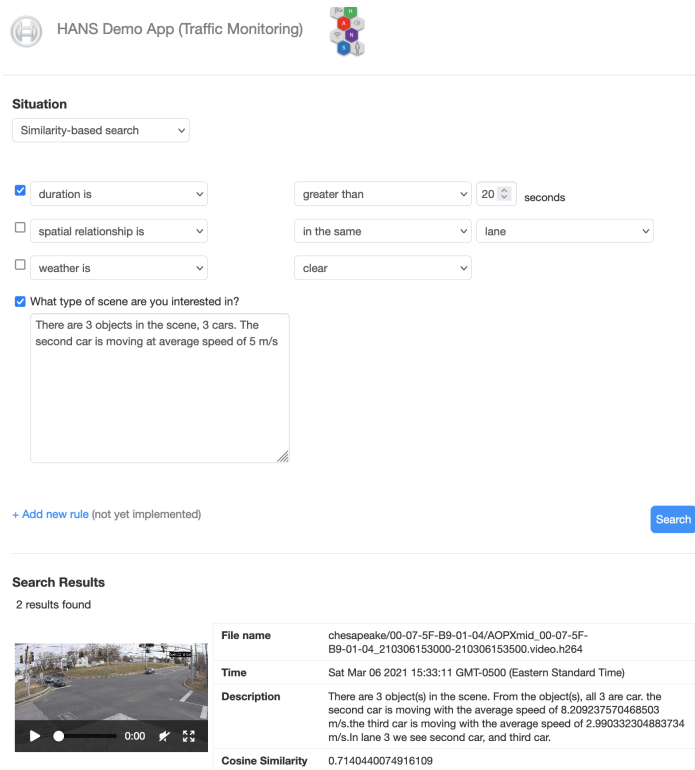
HANS Demo App (Traffic Monitoring)

H A N S

Situation

Similarity-based search

duration is

greater than

20

seconds

spatial relationship is

in the same

lane

weather is

clear

What type of scene are you interested in?

There are 3 objects in the scene, 3 cars. The second car is moving at average speed of 5 m/s

+ Add new rule (not yet implemented)

Search

Search Results

2 results found

0:00

| | |
|---|---|
| File name | chesapeake/00-07-5F-B9-01-04/AOPXmid_00-07-5F-B9-01-04_210306153000-210306153500.video.h264 |
| Time | Sat Mar 06 2021 15:33:11 GMT-0500 (Eastern Standard Time) |
| Description | There are 3 object(s) in the scene. From the object(s), all 3 are car. the second car is moving with the average speed of 8.209237570468503 m/s.the third car is moving with the average speed of 2.990332304883734 m/s.In lane 3 we see second car, and third car. |
| Cosine Similarity | 0.7140440074916109 |